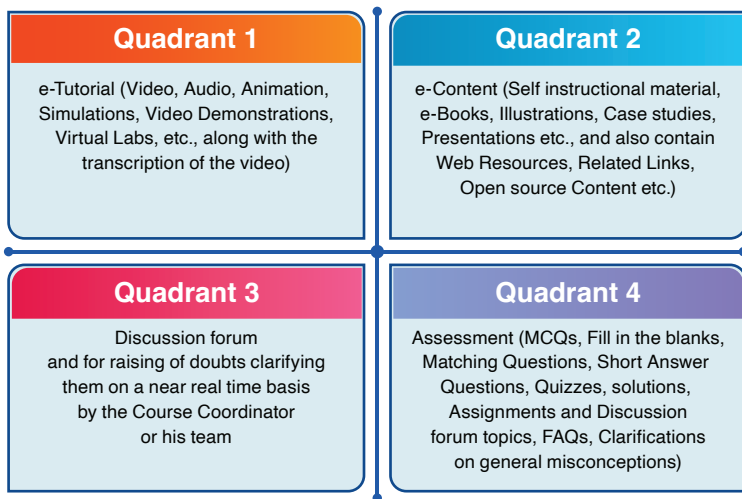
Quadrant 1

e-Tutorial (Video, Audio, Animation, Simulations, Video Demonstrations, Virtual Labs, etc., along with the transcription of the video)

Quadrant 2

e-Content (Self instructional material, e-Books, Illustrations, Case studies, Presentations etc., and also contain Web Resources, Related Links, Open source Content etc.)

Quadrant 3

Discussion forum and for raising of doubts clarifying them on a near real time basis by the Course Coordinator or his team

Quadrant 4

Assessment (MCQs, Fill in the blanks, Matching Questions, Short Answer Questions, Quizzes, solutions, Assignments and Discussion forum topics, FAQs, Clarifications on general misconceptions)